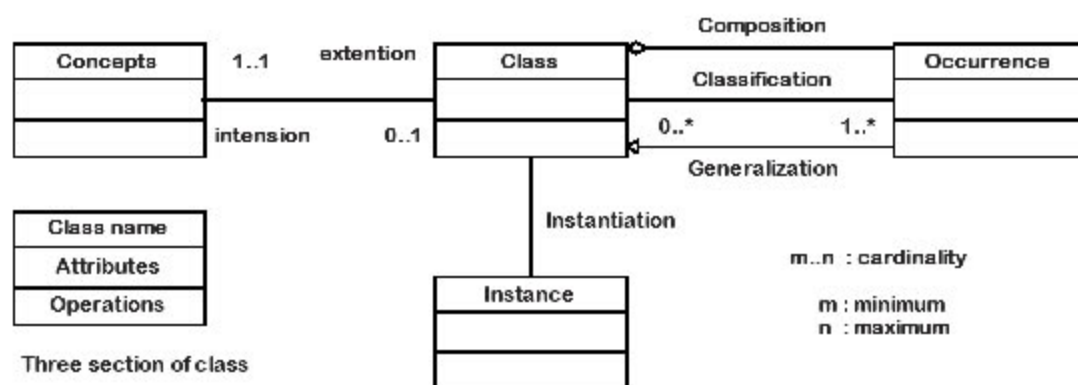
Composition

Concepts

1..1

extention

Class

Classification

Occurrence

intension

0..1

0..*

1..*

Generalization

Instantiation

Class name

Attributes

Operations

m..n : cardinality

Instance

m : minimum
n : maximum

Three section of class